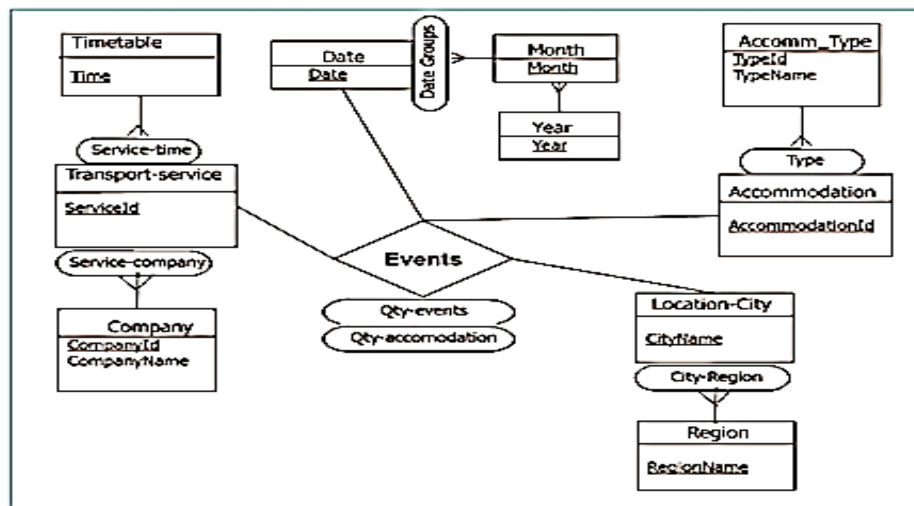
Timetable
Time

Date
Date

Date Groups

Month
Month

Year
Year

Accomm_Type
TypeId
TypeName

Service-time

Transport-service
ServiceId

Type

Accommodation
AccommodationId

Events

Service-company

Qty-events
Qty-accomodation

Company
CompanyId
CompanyName

Location-City
CityName

City-Region

Region
RegionName